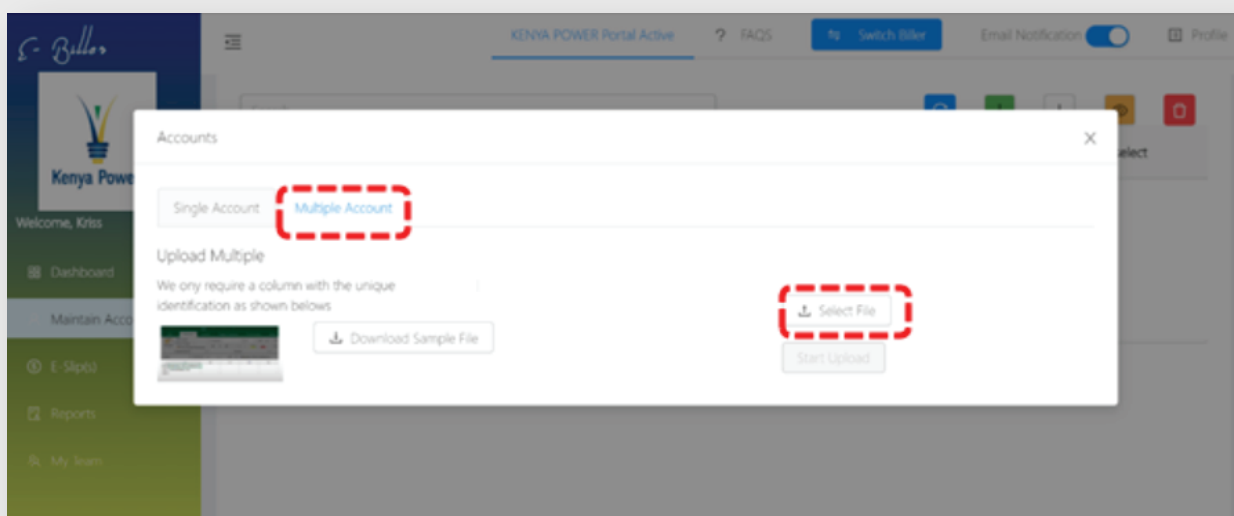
E- Biller

Kenya Powe

Welcome, Kriss

Dashboard

Maintain Acco

E-Slip(s)

Reports

My Team

KENYA POWER Portal Active

FAQS

Switch Biller

Email Notification

Profile

elect

Accounts

Single Account

Multiple Account

Upload Multiple

We ony require a column with the unique identification as shown belows

Download Sample File

Select File

Start Upload